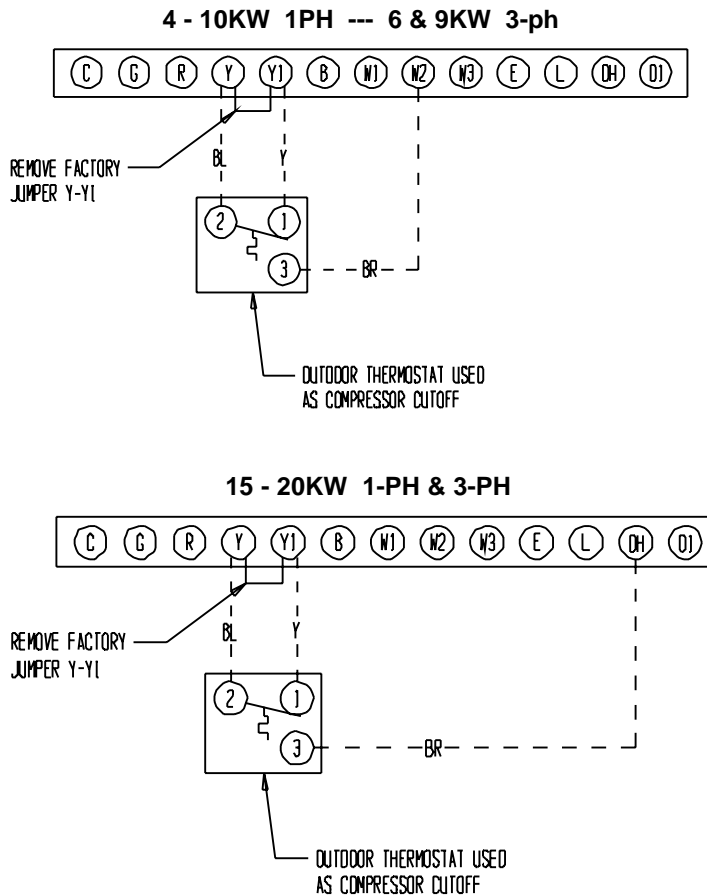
4 - 10KW 1PH --- 6 & 9KW 3-ph

C G R Y Y1 B W1 W2 W3 E L DH O1

REMOVE FACTORY JUMPER Y-Y1

BL

Y

2

1

3

BR

OUTDOOR THERMOSTAT USED AS COMPRESSOR CUTOFF

15 - 20KW 1-PH & 3-PH

C G R Y Y1 B W1 W2 W3 E L DH O1

REMOVE FACTORY JUMPER Y-Y1

BL

Y

2

1

3

BR

OUTDOOR THERMOSTAT USED AS COMPRESSOR CUTOFF